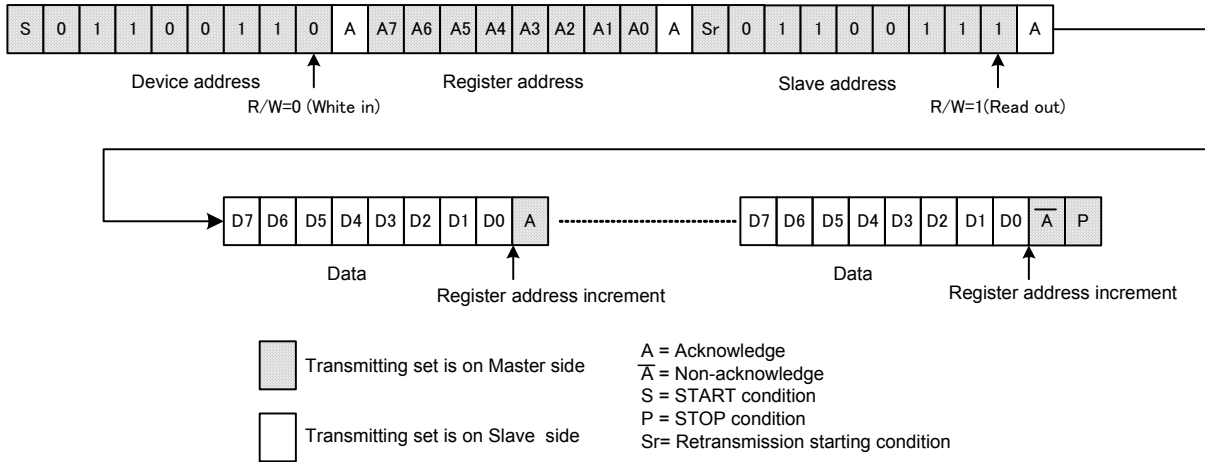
S 0 1 1 0 0 1 1 0 A A7 A6 A5 A4 A3 A2 A1 A0 A Sr 0 1 1 0 0 1 1 1 A

Device address

R/W=0 (White in)

Register address

Slave address

R/W=1(Read out)

D7 D6 D5 D4 D3 D2 D1 D0 A

Data

Register address increment

D7 D6 D5 D4 D3 D2 D1 D0 $\overline{A}$ P

Data

Register address increment

Transmitting set is on Master side

Transmitting set is on Slave side

A = Acknowledge
$\overline{A}$ = Non-acknowledge
S = START condition
P = STOP condition
Sr= Retransmission starting condition